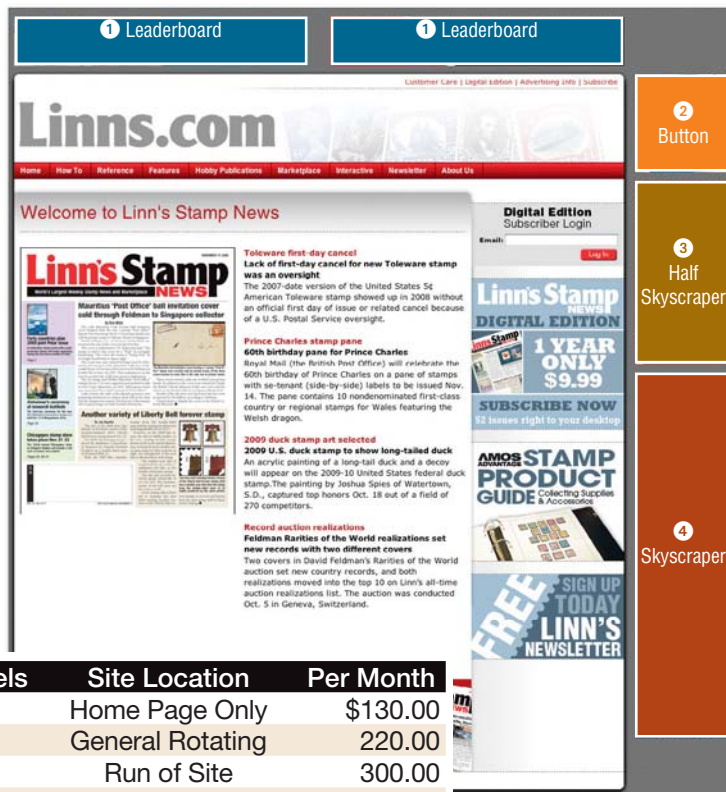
1 Leaderboard

1 Leaderboard

Customer Care | Digital Edition | Advertising Info | Subscribe

Linns.com

Home How To Reference Features Hobby Publications Marketplace Interactive Newsletter About Us

Welcome to Linn's Stamp News

Linn's Stamp NEWS

World's Largest Weekly Stamp News and Marketplace

Mauritius 'Post Office' ball invitation cover sold through Feldman to Singapore collector

Another variety of Liberty Bell forever stamp

Toleware first-day cancel

Lack of first-day cancel for new Toleware stamp was an oversight

The 2007-date version of the United States 5¢ American Toleware stamp showed up in 2008 without an official first day of issue or related cancel because of a U.S. Postal Service oversight.

Prince Charles stamp pane

60th birthday pane for Prince Charles

Royal Mail (the British Post Office) will celebrate the 60th birthday of Prince Charles on a pane of stamps with se-tenant (side-by-side) labels to be issued Nov. 14. The pane contains 10 nondenominated first-class country or regional stamps for Wales featuring the Welsh dragon.

2009 duck stamp art selected

2009 U.S. duck stamp to show long-tailed duck

An acrylic painting of a long-tail duck and a decoy will appear on the 2009-10 United States federal duck stamp. The painting by Joshua Spies of Watertown, S.D., captured top honors Oct. 18 out of a field of 270 competitors.

Record auction realizations

Feldman Rarities of the World realizations set new records with two different covers

Two covers in David Feldman's Rarities of the World auction set new country records, and both realizations moved into the top 10 on Linn's all-time auction realizations list. The auction was conducted Oct. 5 in Geneva, Switzerland.

Digital Edition
Subscriber Login
Email:
Log In

Linn's Stamp NEWS
DIGITAL EDITION
1 YEAR ONLY $9.99
SUBSCRIBE NOW
52 issues right to your desktop

AMOS ADVANTAGE STAMP PRODUCT GUIDE Collecting Supplies & Accessories

FREE SIGN UP TODAY LINN'S NEWSLETTER

2 Button

3 Half Skyscraper

4 Skyscraper

| els | Site Location | Per Month |
|---|---|---|
| | Home Page Only | $130.00 |
| | General Rotating | 220.00 |
| | Run of Site | 300.00 |